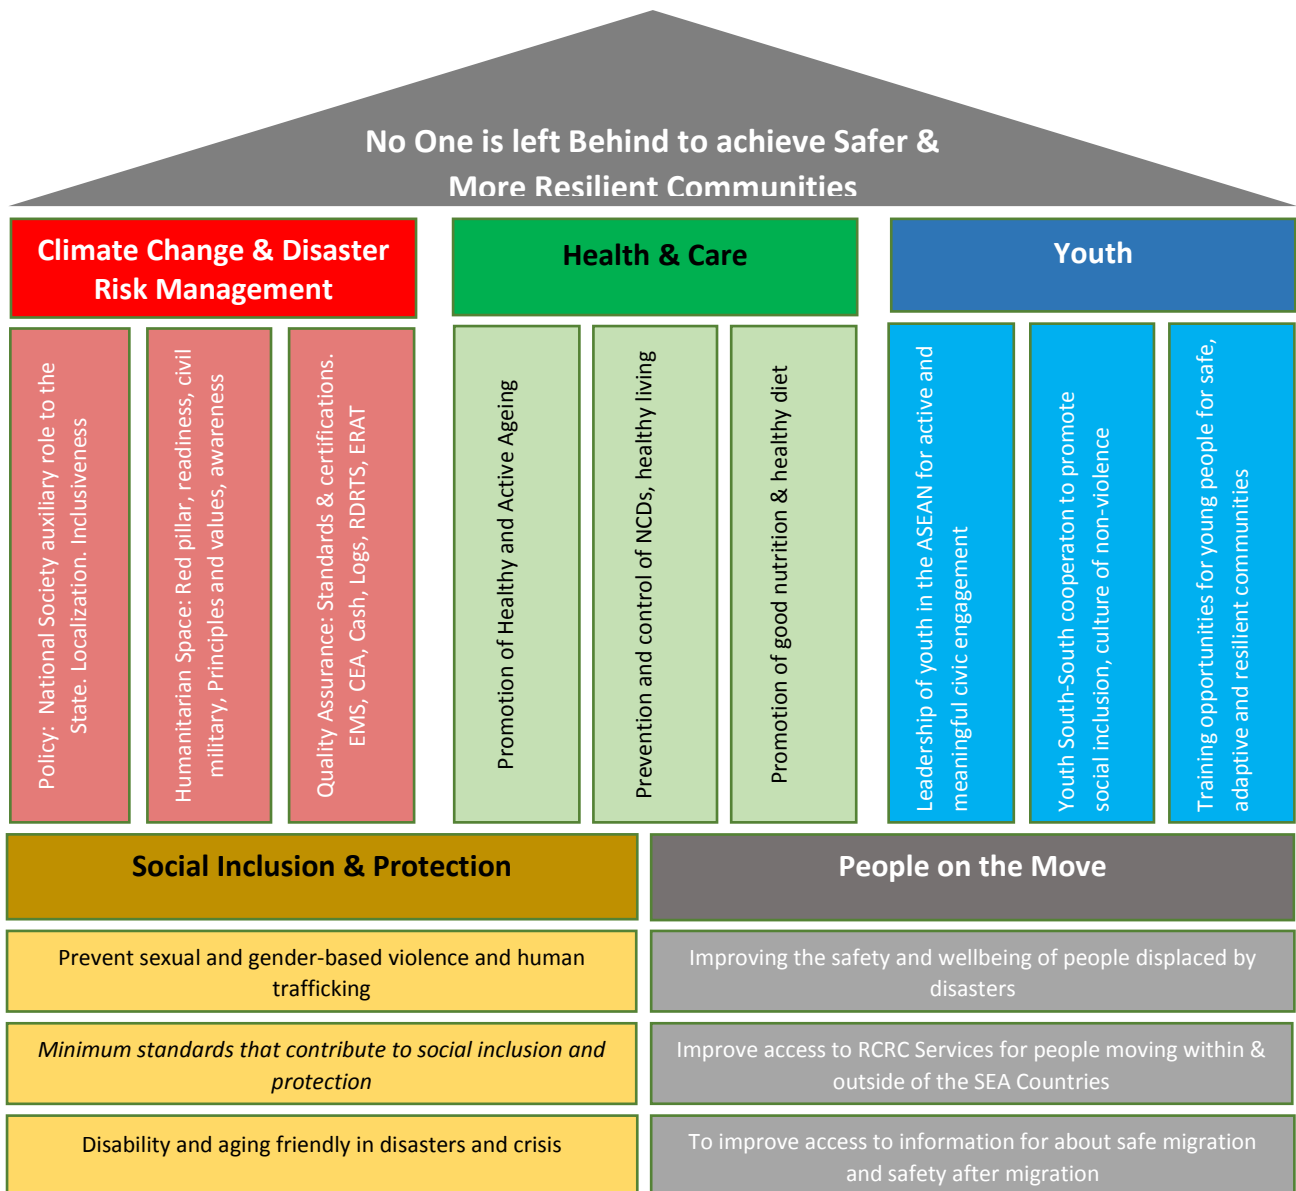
No One is left Behind to achieve Safer & More Resilient Communities

Climate Change & Disaster Risk Management

Health & Care

Youth

Policy: National Society auxiliary role to the State. Localization. Inclusiveness

Humanitarian Space: Red pillar, readiness, civil military, Principles and values, awareness

Quality Assurance: Standards & certifications. EMS, CEA, Cash, Logs, RDRTS, ERAT

Promotion of Healthy and Active Ageing

Prevention and control of NCDs, healthy living

Promotion of good nutrition & healthy diet

Leadership of youth in the ASEAN for active and meaningful civic engagement

Youth South-South cooperaton to promote social inclusion, culture of non-violence

Training opportunities for young people for safe, adaptive and resilient communities

Social Inclusion & Protection

People on the Move

Prevent sexual and gender-based violence and human trafficking

Improving the safety and wellbeing of people displaced by disasters

*Minimum standards that contribute to social inclusion and protection*

Improve access to RCRC Services for people moving within & outside of the SEA Countries

Disability and aging friendly in disasters and crisis

To improve access to information for about safe migration and safety after migration